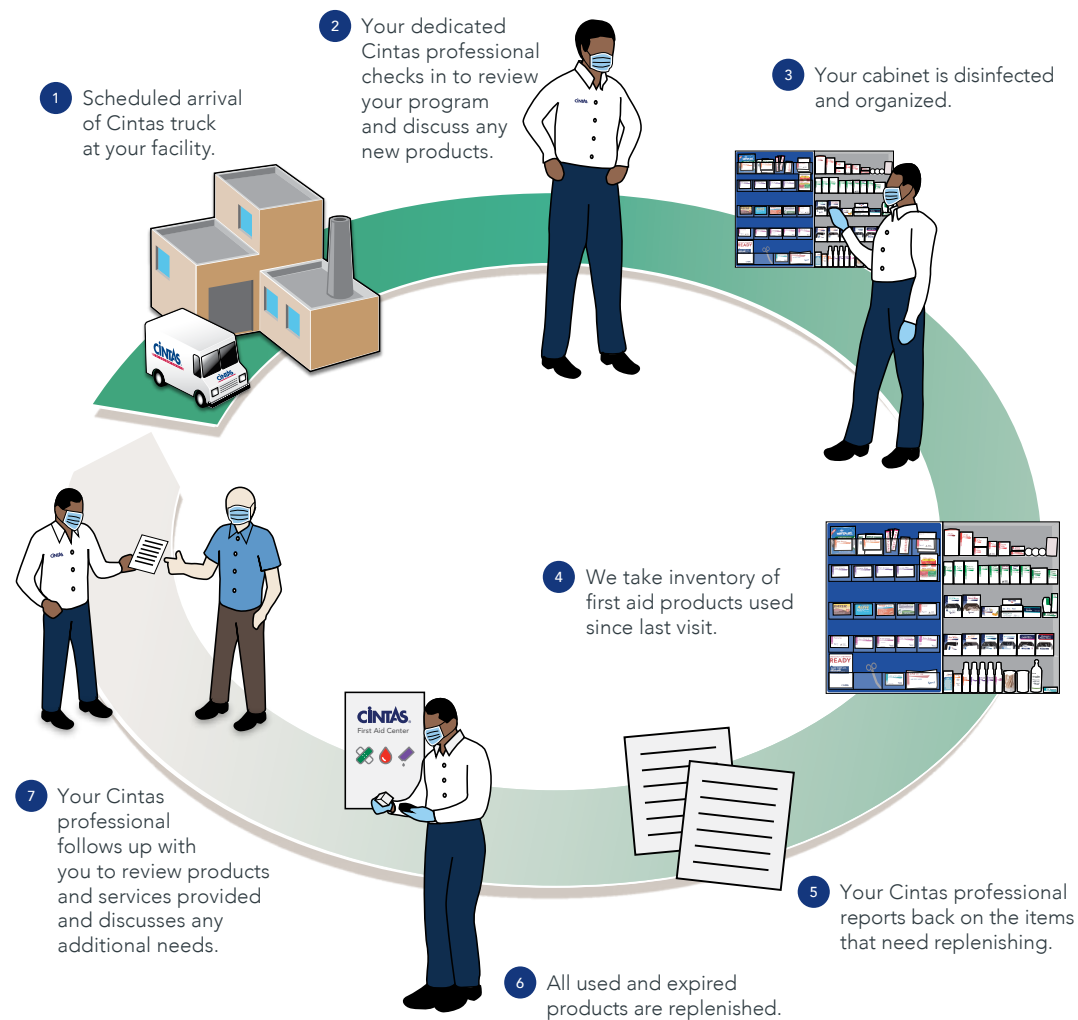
1 Scheduled arrival of Cintas truck at your facility.

CINTAS

CINTAS

2 Your dedicated Cintas professional checks in to review your program and discuss any new products.

CINTAS

3 Your cabinet is disinfected and organized.

READY

4 We take inventory of first aid products used since last visit.

READY

5 Your Cintas professional reports back on the items that need replenishing.

CINTAS
First Aid Center

6 All used and expired products are replenished.

7 Your Cintas professional follows up with you to review products and services provided and discusses any additional needs.

CINTAS